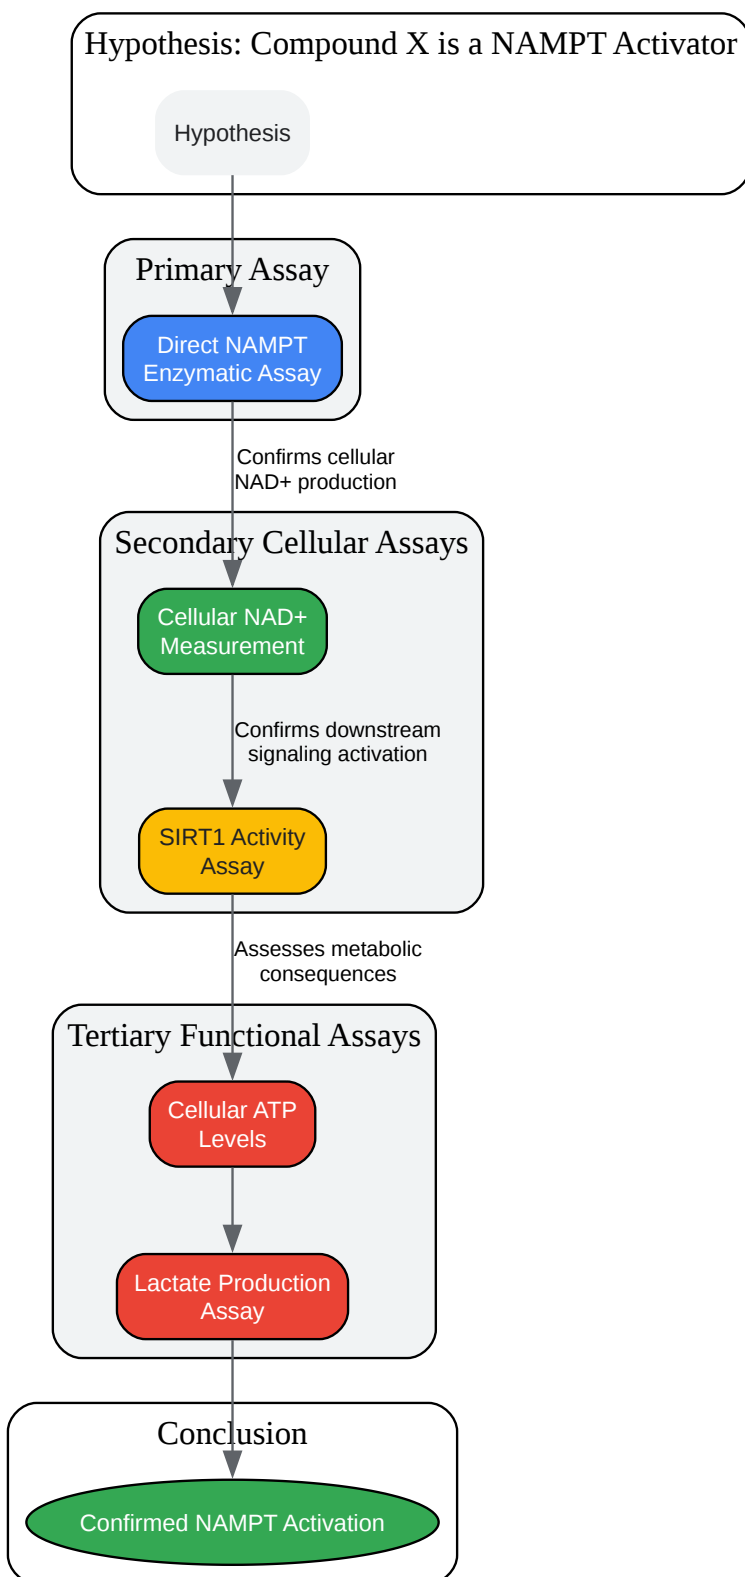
Hypothesis: Compound X is a NAMPT Activator

Hypothesis

Primary Assay

Direct NAMPT Enzymatic Assay

Confirms cellular NAD+ production

Secondary Cellular Assays

Cellular NAD+ Measurement

Confirms downstream signaling activation

SIRT1 Activity Assay

Assesses metabolic consequences

Tertiary Functional Assays

Cellular ATP Levels

Lactate Production Assay

Conclusion

Confirmed NAMPT Activation